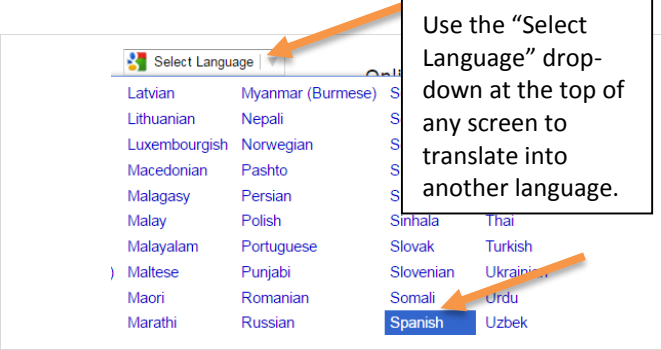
Select Language

Latvian
Lithuanian
Luxembourgish
Macedonian
Malagasy
Malay
Malayalam
Maltese
Maori
Marathi

Myanmar (Burmese)
Nepali
Norwegian
Pashto
Persian
Polish
Portuguese
Punjabi
Romanian
Russian

S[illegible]
S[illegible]
S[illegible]
S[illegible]
S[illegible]
Sinhala
Slovak
Slovenian
Somali
Spanish

Thai
Turkish
Ukrai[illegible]
Urdu
Uzbek

Use the "Select Language" drop-down at the top of any screen to translate into another language.